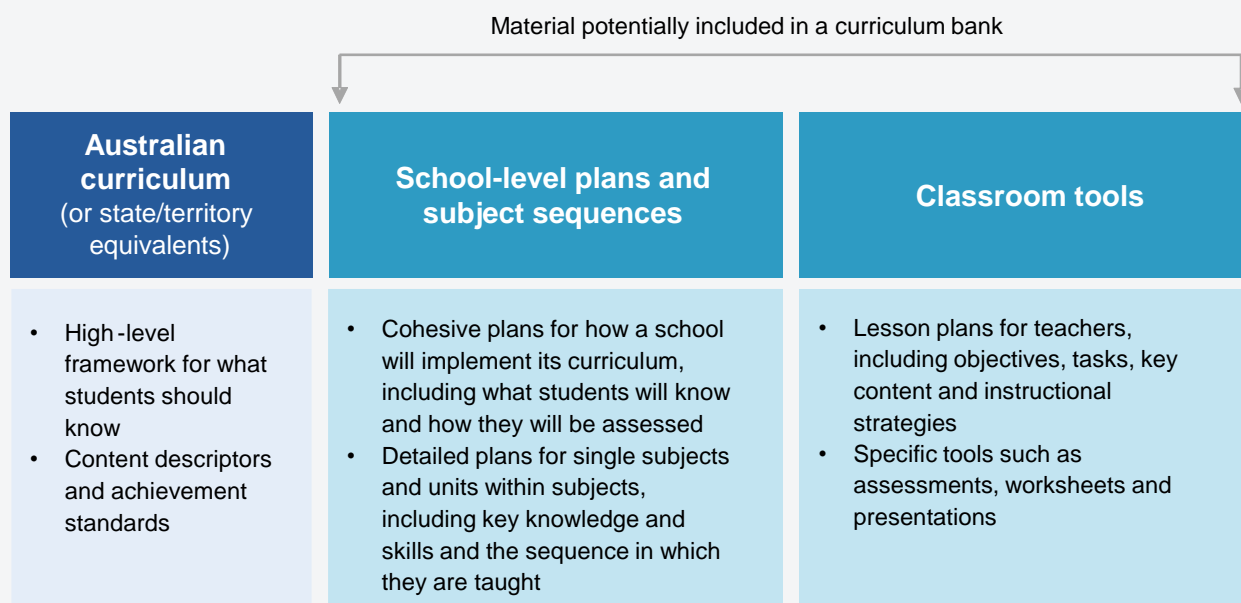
Material potentially included in a curriculum bank

**Australian curriculum** (or state/territory equivalents)

- High-level framework for what students should know
- Content descriptors and achievement standards

**School-level plans and subject sequences**

- Cohesive plans for how a school will implement its curriculum, including what students will know and how they will be assessed
- Detailed plans for single subjects and units within subjects, including key knowledge and skills and the sequence in which they are taught

**Classroom tools**

- Lesson plans for teachers, including objectives, tasks, key content and instructional strategies
- Specific tools such as assessments, worksheets and presentations